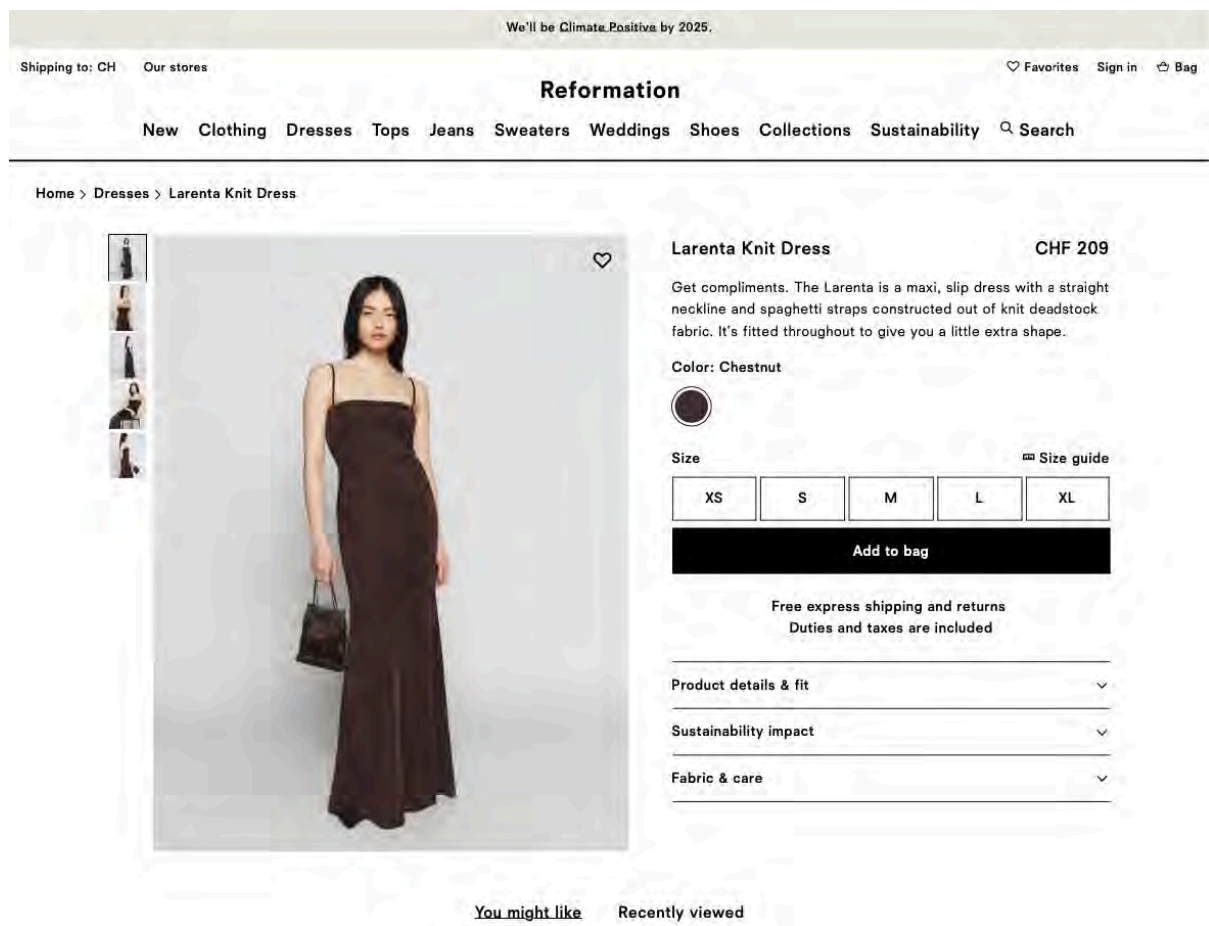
We'll be Climate Positive by 2025.

Shipping to: CH Our stores

Favorites Sign in Bag

Reformation

New Clothing Dresses Tops Jeans Sweaters Weddings Shoes Collections Sustainability Search

Home > Dresses > Larenta Knit Dress

Larenta Knit Dress

CHF 209

Get compliments. The Larenta is a maxi, slip dress with a straight neckline and spaghetti straps constructed out of knit deadstock fabric. It's fitted throughout to give you a little extra shape.

Color: Chestnut

Size

Size guide

| XS | S | M | L | XL |
|---|---|---|---|---|

Add to bag

Free express shipping and returns
Duties and taxes are included

Product details & fit

Sustainability impact

Fabric & care

You might like Recently viewed